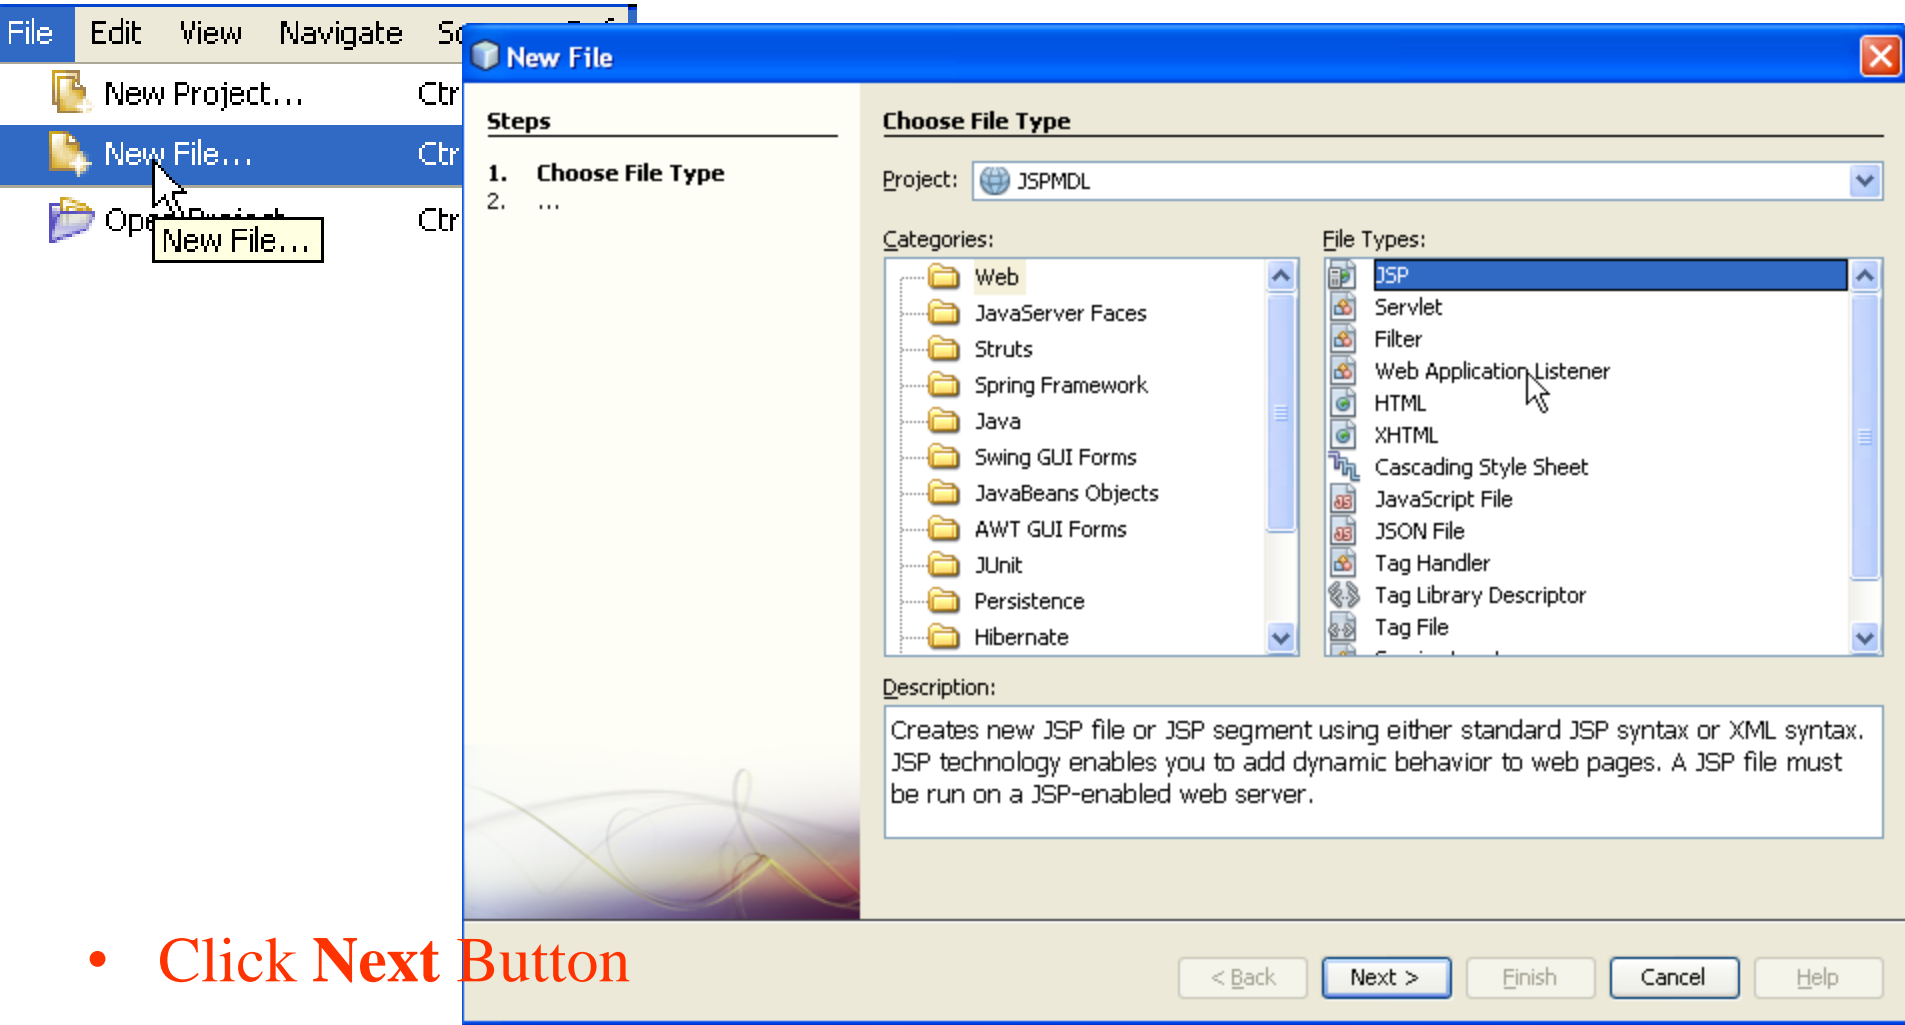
File Edit View Navigate So

New Project... Ctr

New File... Ctr

Ope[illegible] Ctr

New File...

New File

Steps

1. Choose File Type
2. ...

Choose File Type

Project: JSPMDL

Categories:

Web
JavaServer Faces
Struts
Spring Framework
Java
Swing GUI Forms
JavaBeans Objects
AWT GUI Forms
JUnit
Persistence
Hibernate

File Types:

JSP
Servlet
Filter
Web Application Listener
HTML
XHTML
Cascading Style Sheet
JavaScript File
JSON File
Tag Handler
Tag Library Descriptor
Tag File

Description:

Creates new JSP file or JSP segment using either standard JSP syntax or XML syntax. JSP technology enables you to add dynamic behavior to web pages. A JSP file must be run on a JSP-enabled web server.

• Click Next Button

< Back Next > Finish Cancel Help